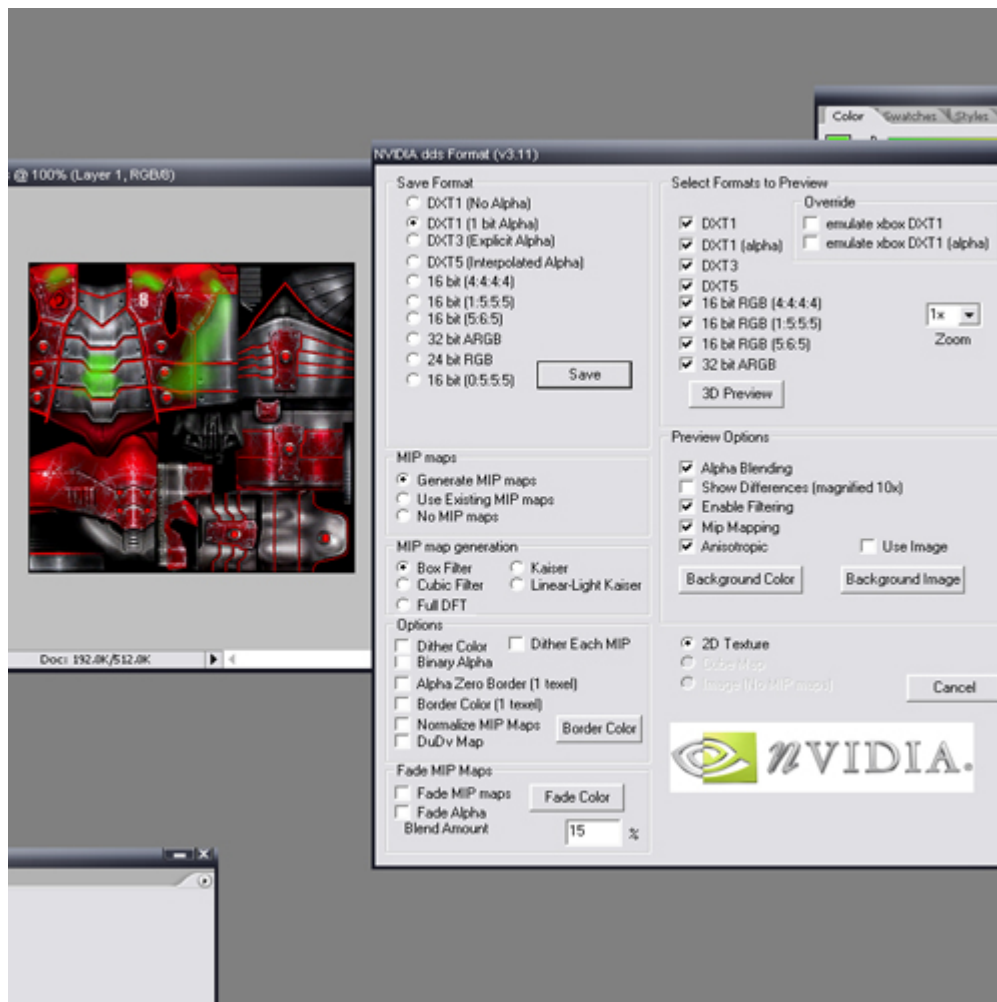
Color Swatches Styles

s @ 100% (Layer 1, RGB/8)

8

Doc: 192.0K/512.0K

NVIDIA dds Format (v3.11)

Save Format
DXT1 (No Alpha)
DXT1 (1 bit Alpha)
DXT3 (Explicit Alpha)
DXT5 (Interpolated Alpha)
16 bit (4:4:4:4)
16 bit (1:5:5:5)
16 bit (5:6:5)
32 bit ARGB
24 bit RGB
16 bit (0:5:5:5)
Save

Select Formats to Preview
DXT1
DXT1 (alpha)
DXT3
DXT5
16 bit RGB (4:4:4:4)
16 bit RGB (1:5:5:5)
16 bit RGB (5:6:5)
32 bit ARGB
3D Preview

Override
emulate xbox DXT1
emulate xbox DXT1 (alpha)

1x
Zoom

MIP maps
Generate MIP maps
Use Existing MIP maps
No MIP maps

MIP map generation
Box Filter
Cubic Filter
Full DFT
Kaiser
Linear-Light Kaiser

Options
Dither Color
Dither Each MIP
Binary Alpha
Alpha Zero Border (1 texel)
Border Color (1 texel)
Normalize MIP Maps
DuDv Map
Border Color

Fade MIP Maps
Fade MIP maps
Fade Alpha
Fade Color
Blend Amount 15 %

Preview Options
Alpha Blending
Show Differences (magnified 10x)
Enable Filtering
Mip Mapping
Anisotropic
Use Image
Background Color
Background Image

2D Texture
Cube Map
Image (No MIP maps)
Cancel

NVIDIA.